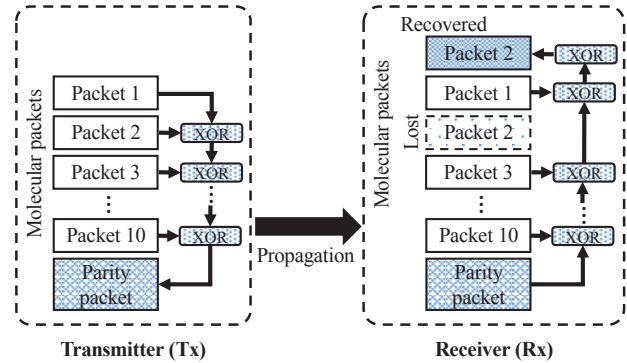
Molecular packets

Packet 1

Packet 2

XOR

Packet 3

XOR

⋮

Packet 10

XOR

Parity packet

Propagation

Recovered

Packet 2

XOR

Molecular packets

Packet 1

XOR

Lost

Packet 2

Packet 3

XOR

⋮

Packet 10

XOR

Parity packet

Transmitter (Tx)

Receiver (Rx)